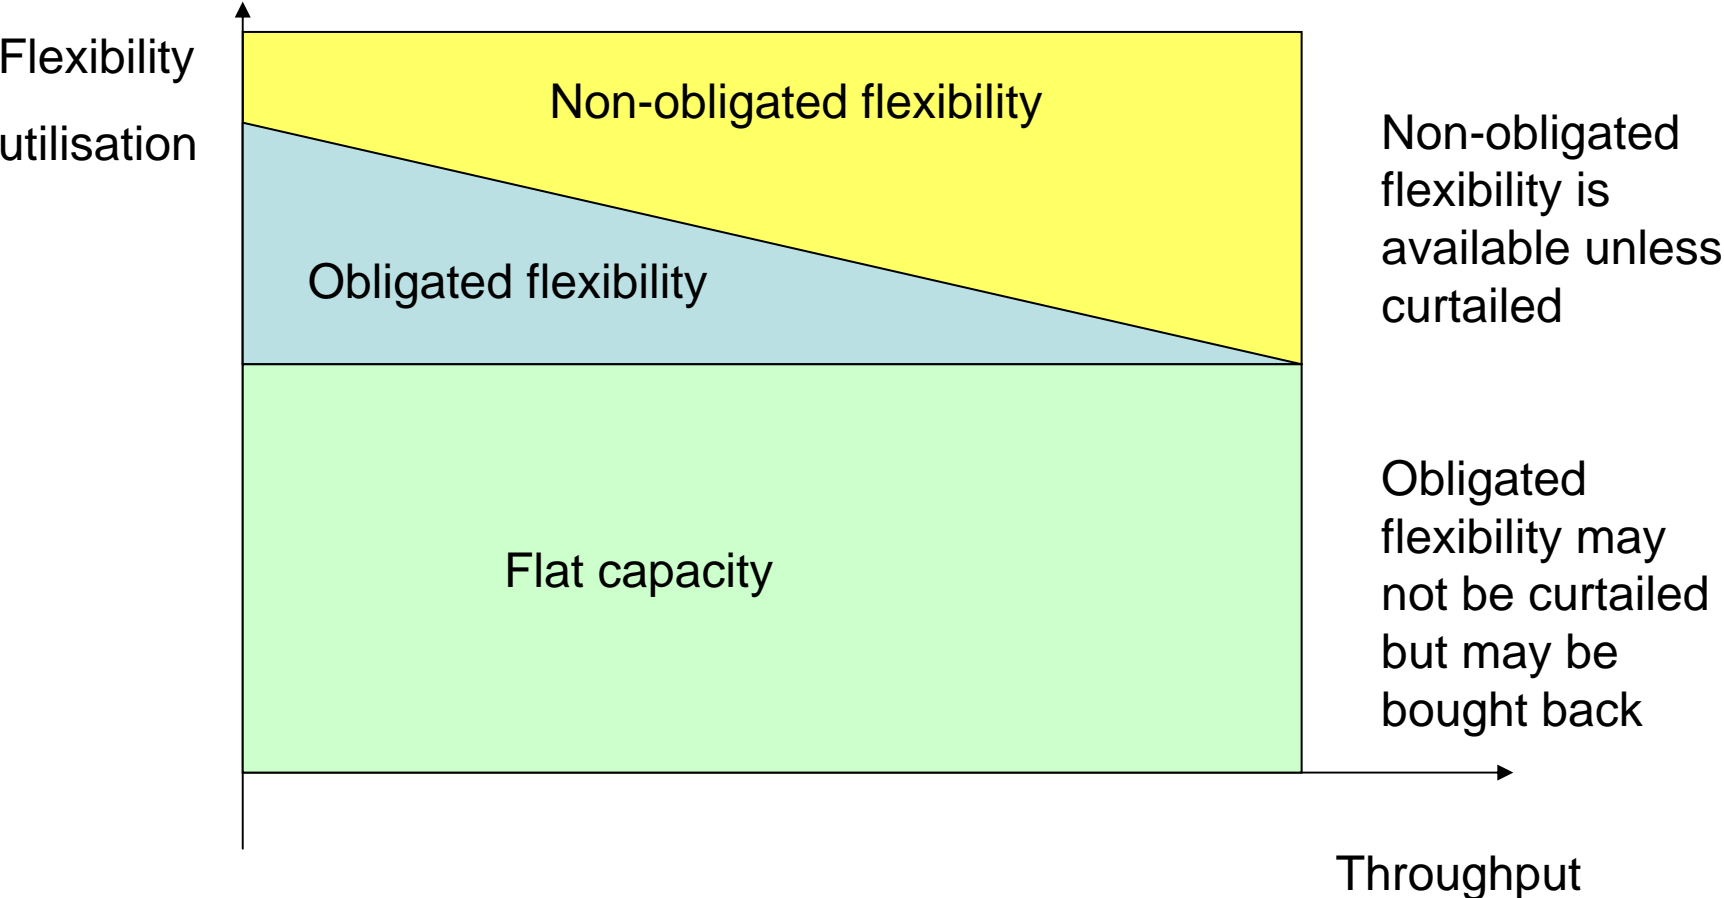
Flexibility utilisation

Non-obligated flexibility

Obligated flexibility

Flat capacity

Non-obligated flexibility is available unless curtailed

Obligated flexibility may not be curtailed but may be bought back

Throughput